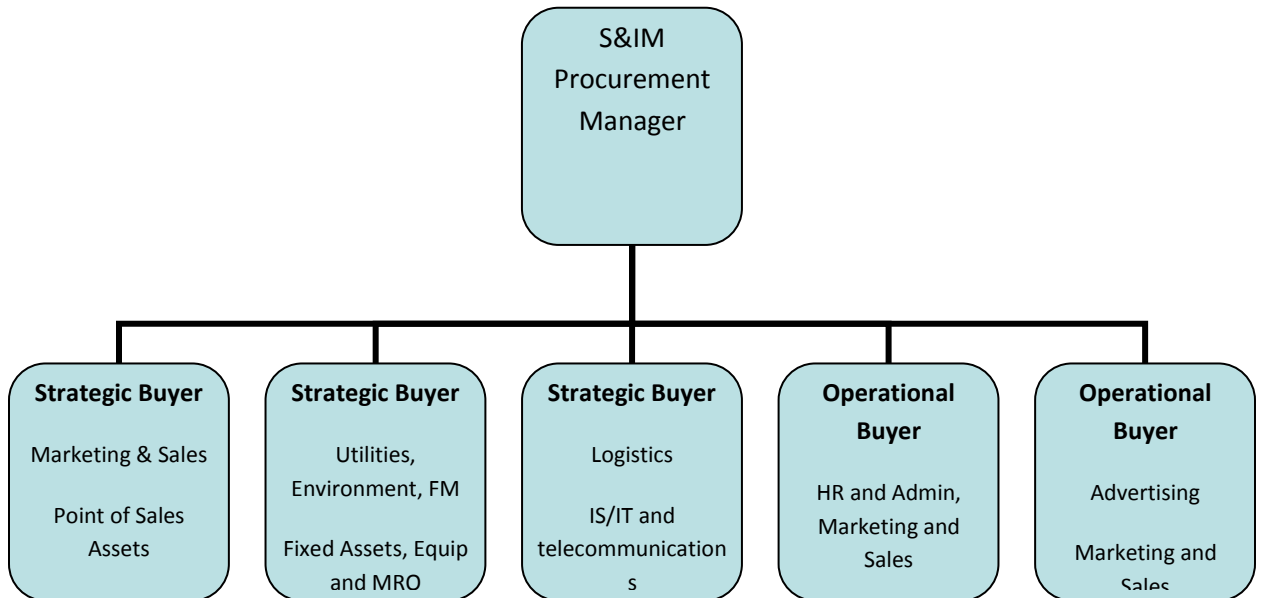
S&IM Procurement Manager

**Strategic Buyer**

Marketing & Sales

Point of Sales Assets

**Strategic Buyer**

Utilities, Environment, FM

Fixed Assets, Equip and MRO

**Strategic Buyer**

Logistics

IS/IT and telecommunication s

**Operational Buyer**

HR and Admin, Marketing and Sales

**Operational Buyer**

Advertising

Marketing and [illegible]